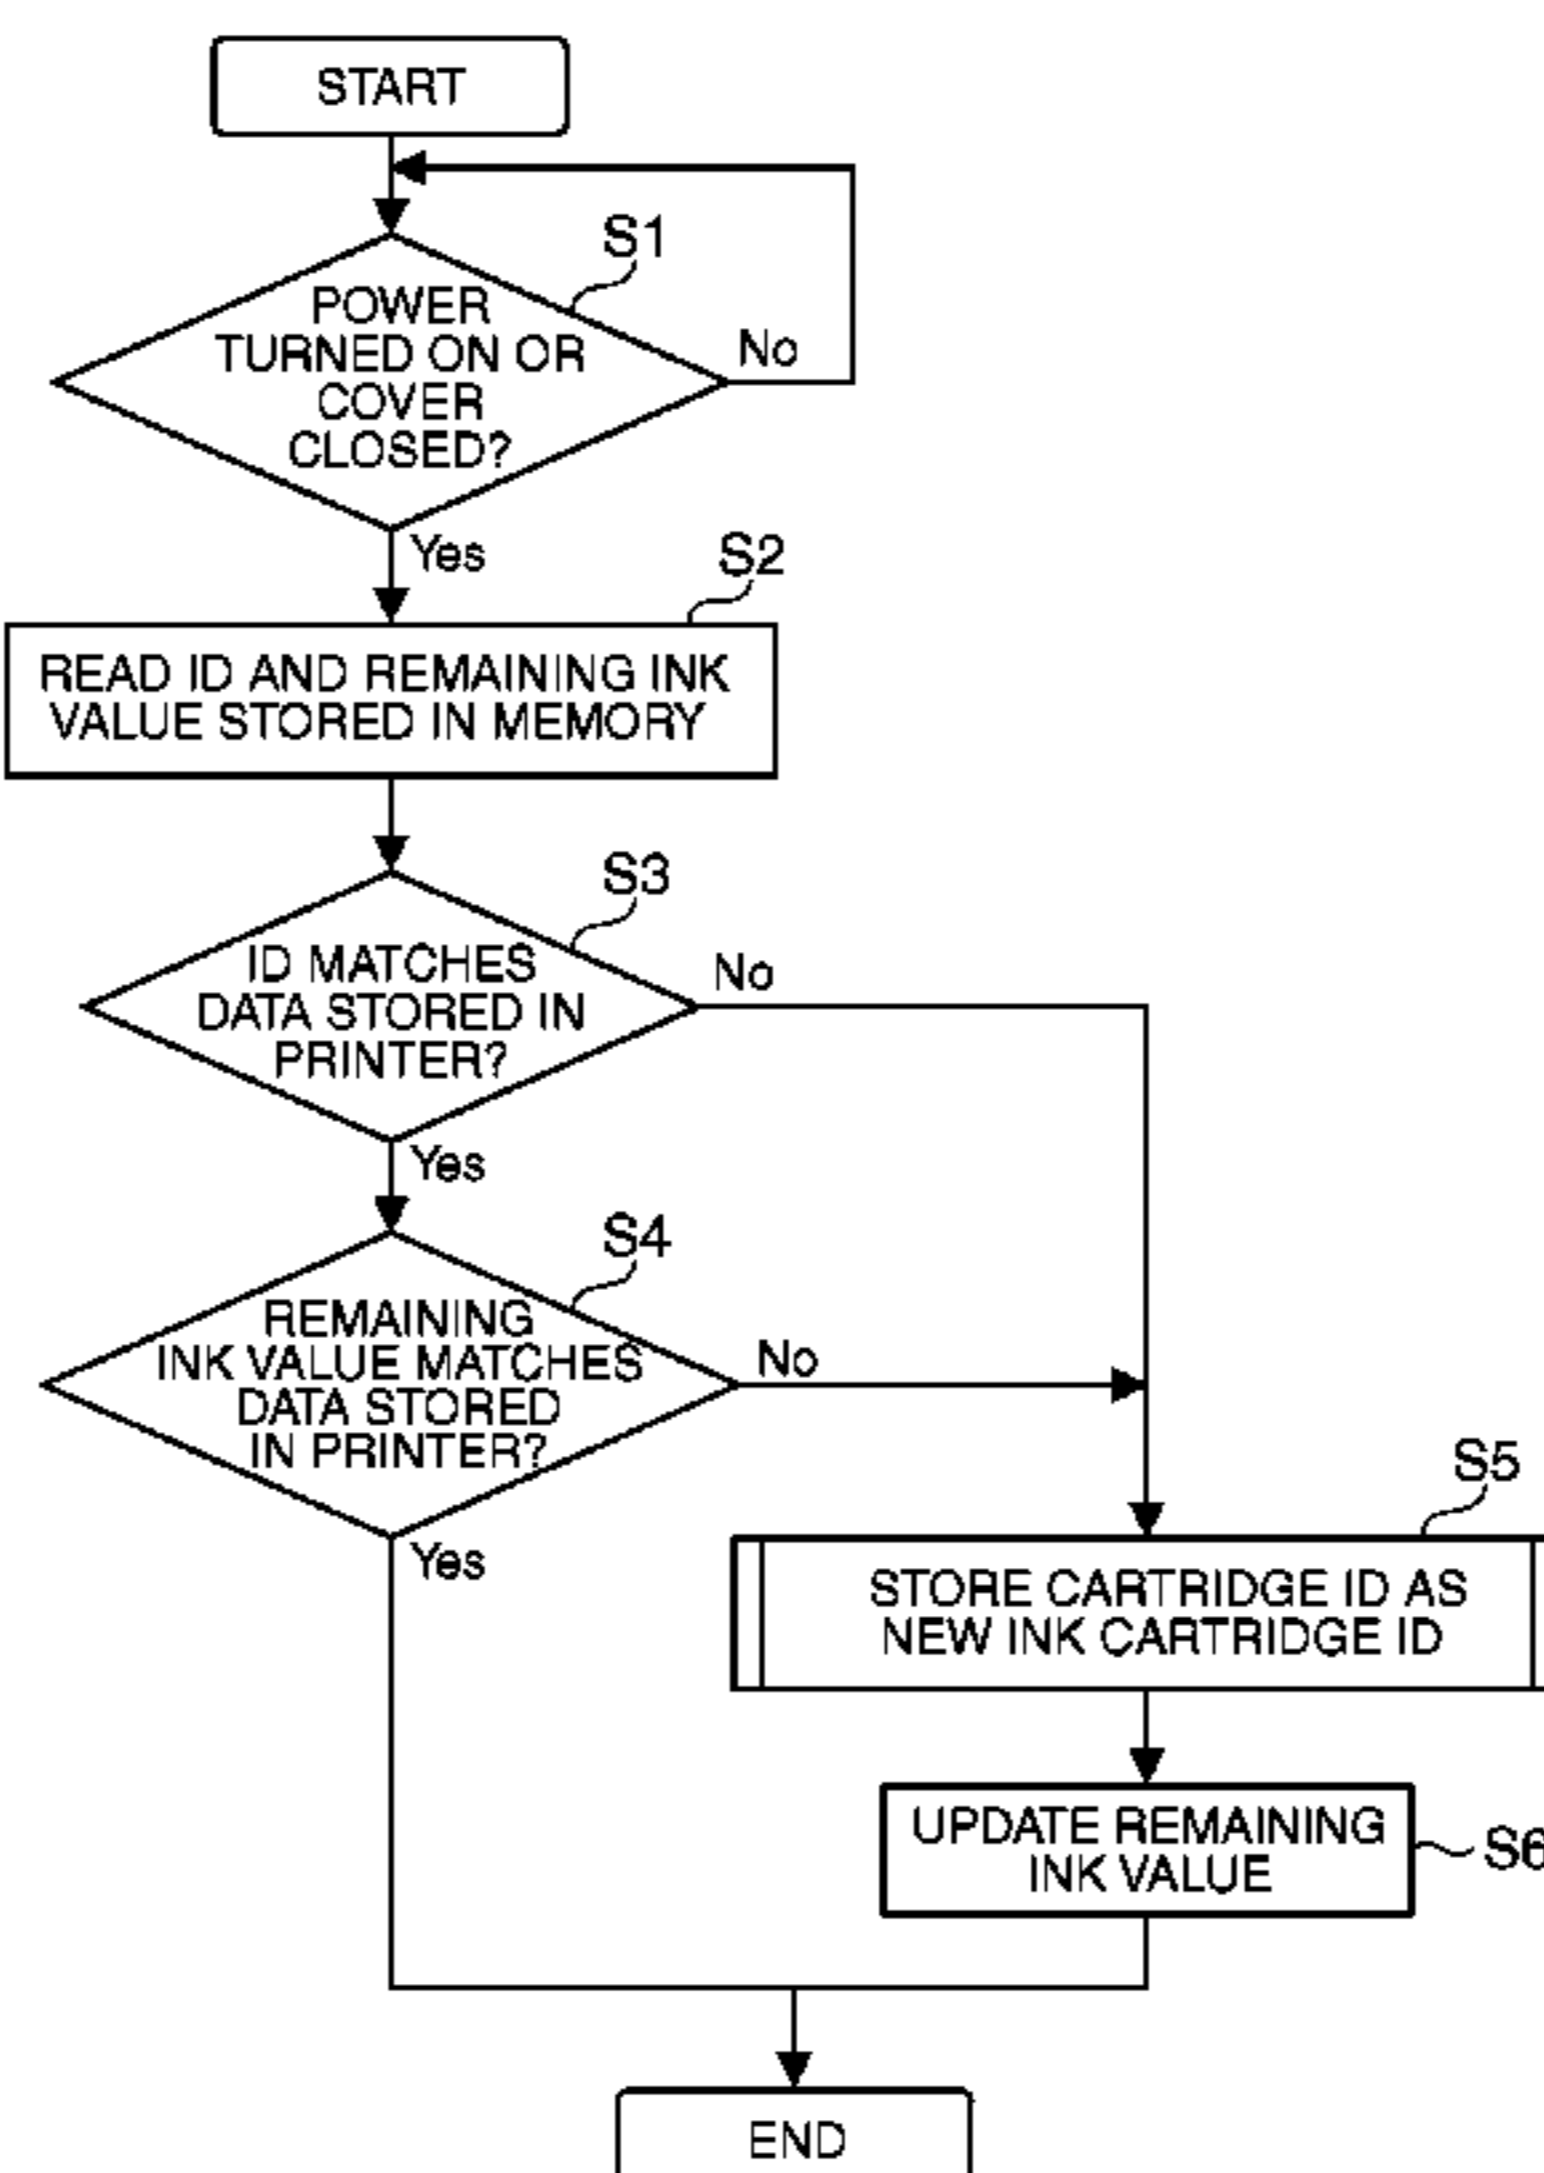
START

S1

POWER TURNED ON OR COVER CLOSED?

No

Yes

S2

READ ID AND REMAINING INK VALUE STORED IN MEMORY

S3

ID MATCHES DATA STORED IN PRINTER?

No

Yes

S4

REMAINING INK VALUE MATCHES DATA STORED IN PRINTER?

No

Yes

S5

STORE CARTRIDGE ID AS NEW INK CARTRIDGE ID

UPDATE REMAINING INK VALUE

S6

END